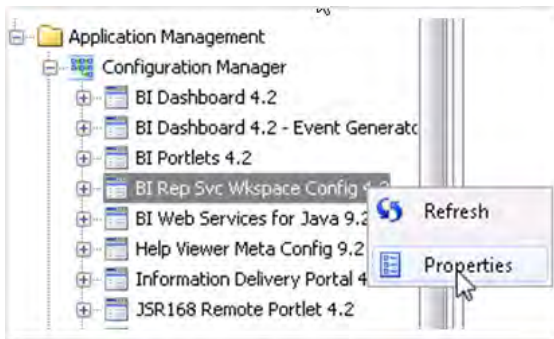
Application Management
Configuration Manager
BI Dashboard 4.2
BI Dashboard 4.2 - Event Generato
BI Portlets 4.2
BI Rep Svc Wkspace Config 4.2
BI Web Services for Java 9.2
Help Viewer Meta Config 9.2
Information Delivery Portal 4
JSR168 Remote Portlet 4.2

Refresh
Properties